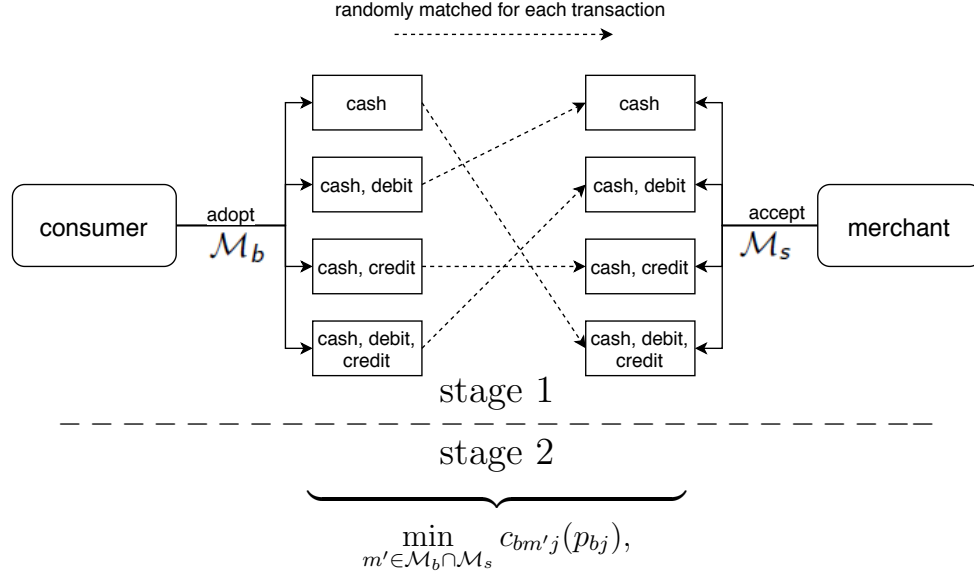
randomly matched for each transaction

consumer

adopt
$\mathcal{M}_b$

cash

cash, debit

cash, credit

cash, debit, credit

cash

cash, debit

cash, credit

cash, debit, credit

accept
$\mathcal{M}_s$

merchant

stage 1

stage 2

$\min_{m' \in \mathcal{M}_b \cap \mathcal{M}_s} c_{bm'j}(p_{bj}),$